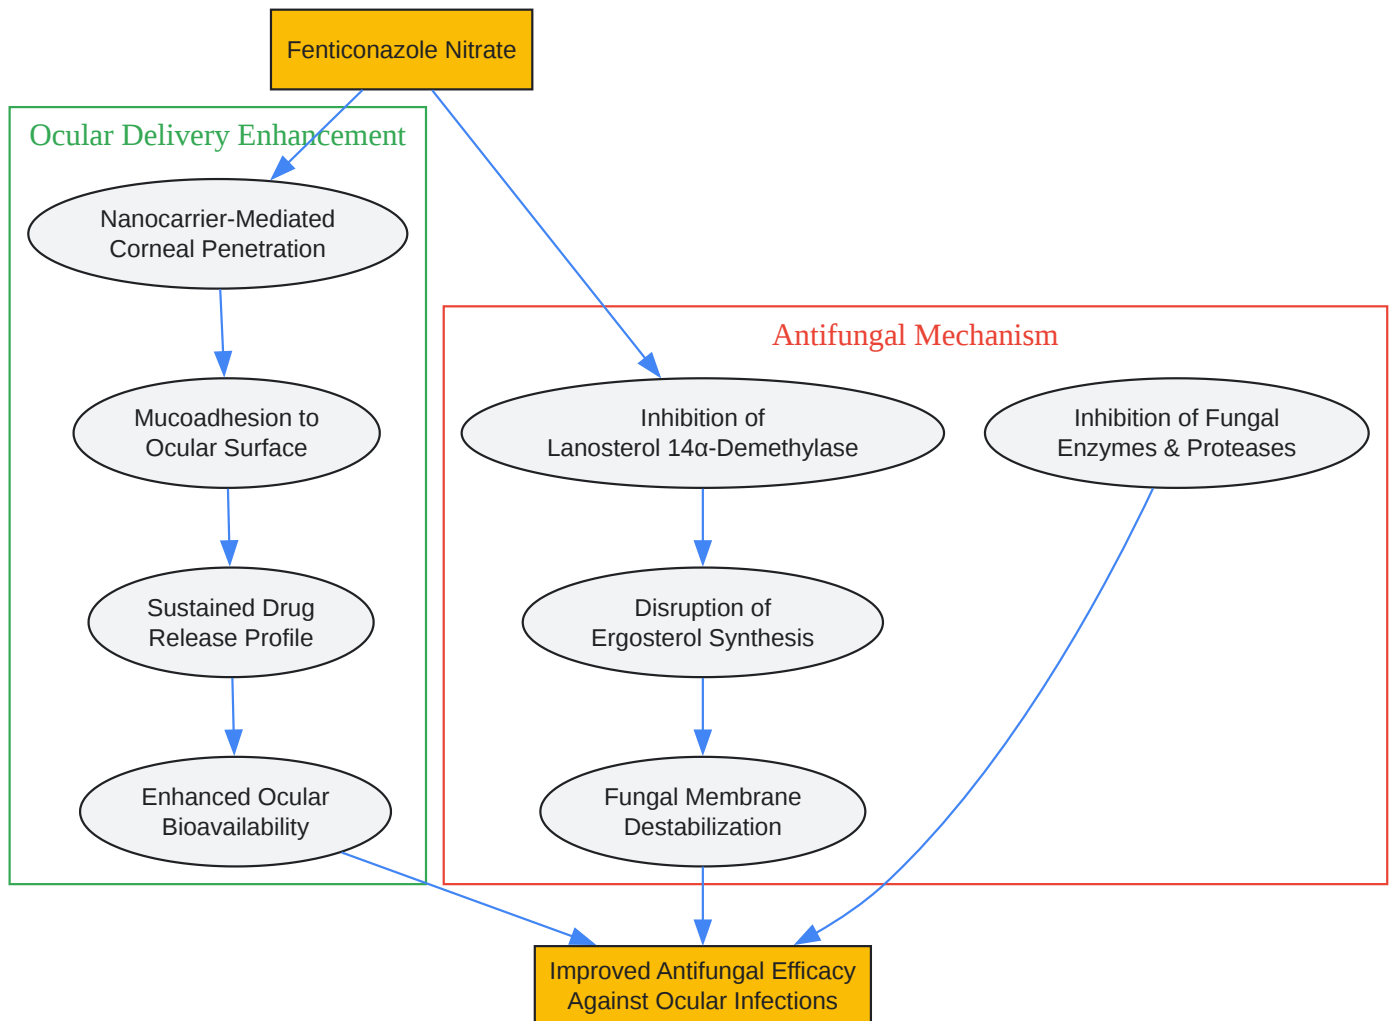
Fenticonazole Nitrate

Ocular Delivery Enhancement

Nanocarrier-Mediated Corneal Penetration

Mucoadhesion to Ocular Surface

Sustained Drug Release Profile

Enhanced Ocular Bioavailability

Antifungal Mechanism

Inhibition of Lanosterol 14α-Demethylase

Inhibition of Fungal Enzymes & Proteases

Disruption of Ergosterol Synthesis

Fungal Membrane Destabilization

Improved Antifungal Efficacy Against Ocular Infections